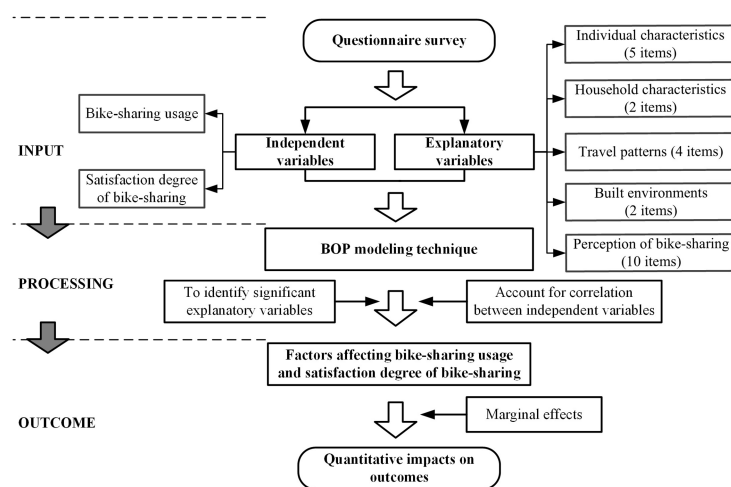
Questionnaire survey

Bike-sharing usage

Satisfaction degree of bike-sharing

INPUT

Independent variables

Explanatory variables

Individual characteristics (5 items)

Household characteristics (2 items)

Travel patterns (4 items)

Built environments (2 items)

Perception of bike-sharing (10 items)

BOP modeling technique

PROCESSING

To identify significant explanatory variables

Account for correlation between independent variables

Factors affecting bike-sharing usage and satisfaction degree of bike-sharing

OUTCOME

Marginal effects

Quantitative impacts on outcomes